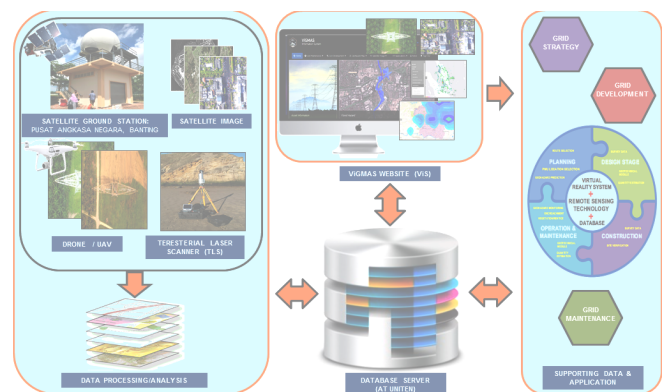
SATELLITE GROUND STATION: PUSAT ANGKASA NEGARA, BANTING

SATELLITE IMAGE

DRONE / UAV

TERESTERIAL LASER SCANNER (TLS)

DATA PROCESSING/ANALYSIS

VIGMAS

VIGMAS WEBSITE (ViS)

DATABASE SERVER (AT UNITEN)

GRID STRATEGY

GRID DEVELOPMENT

PLANNING

DESIGN STAGE

VIRTUAL REALITY SYSTEM + REMOTE SENSING TECHNOLOGY + DATABASE

OPERATION & MAINTENANCE

CONSTRUCTION

GRID MAINTENANCE

SUPPORTING DATA & APPLICATION